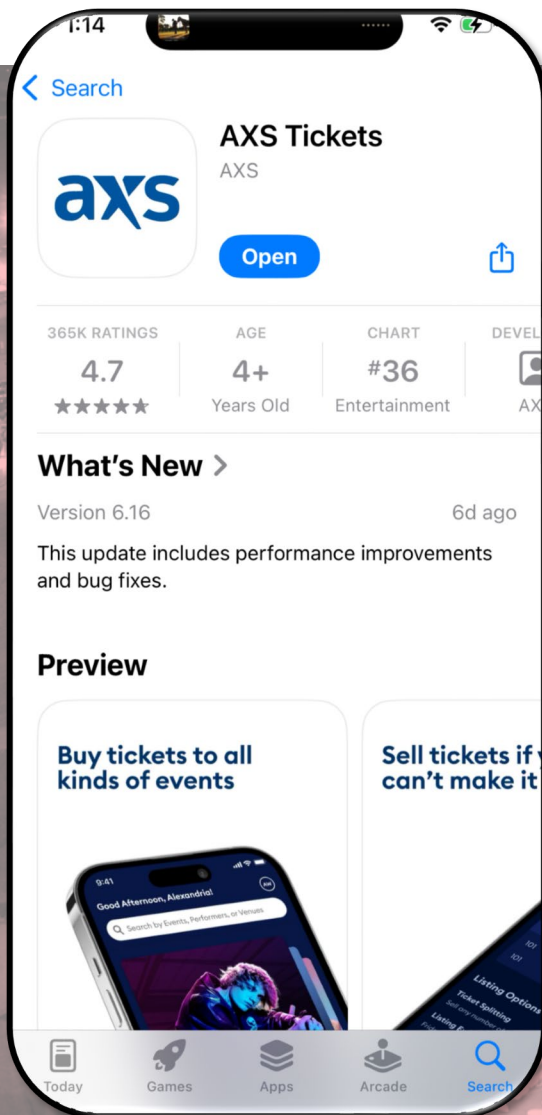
1:14

< Search

axs

AXS Tickets
AXS

Open

365K RATINGS
4.7
★★★★★

AGE
4+
Years Old

CHART
#36
Entertainment

DEVEL
AX

What's New >

Version 6.16

6d ago

This update includes performance improvements and bug fixes.

Preview

Buy tickets to all kinds of events

9:41
Good Afternoon, Alexandria!
Search by Events, Performers, or Venues

Sell tickets if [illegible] can't make it

Listing Options
Ticket Splitting
Listing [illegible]

Today
Games
Apps
Arcade
Search